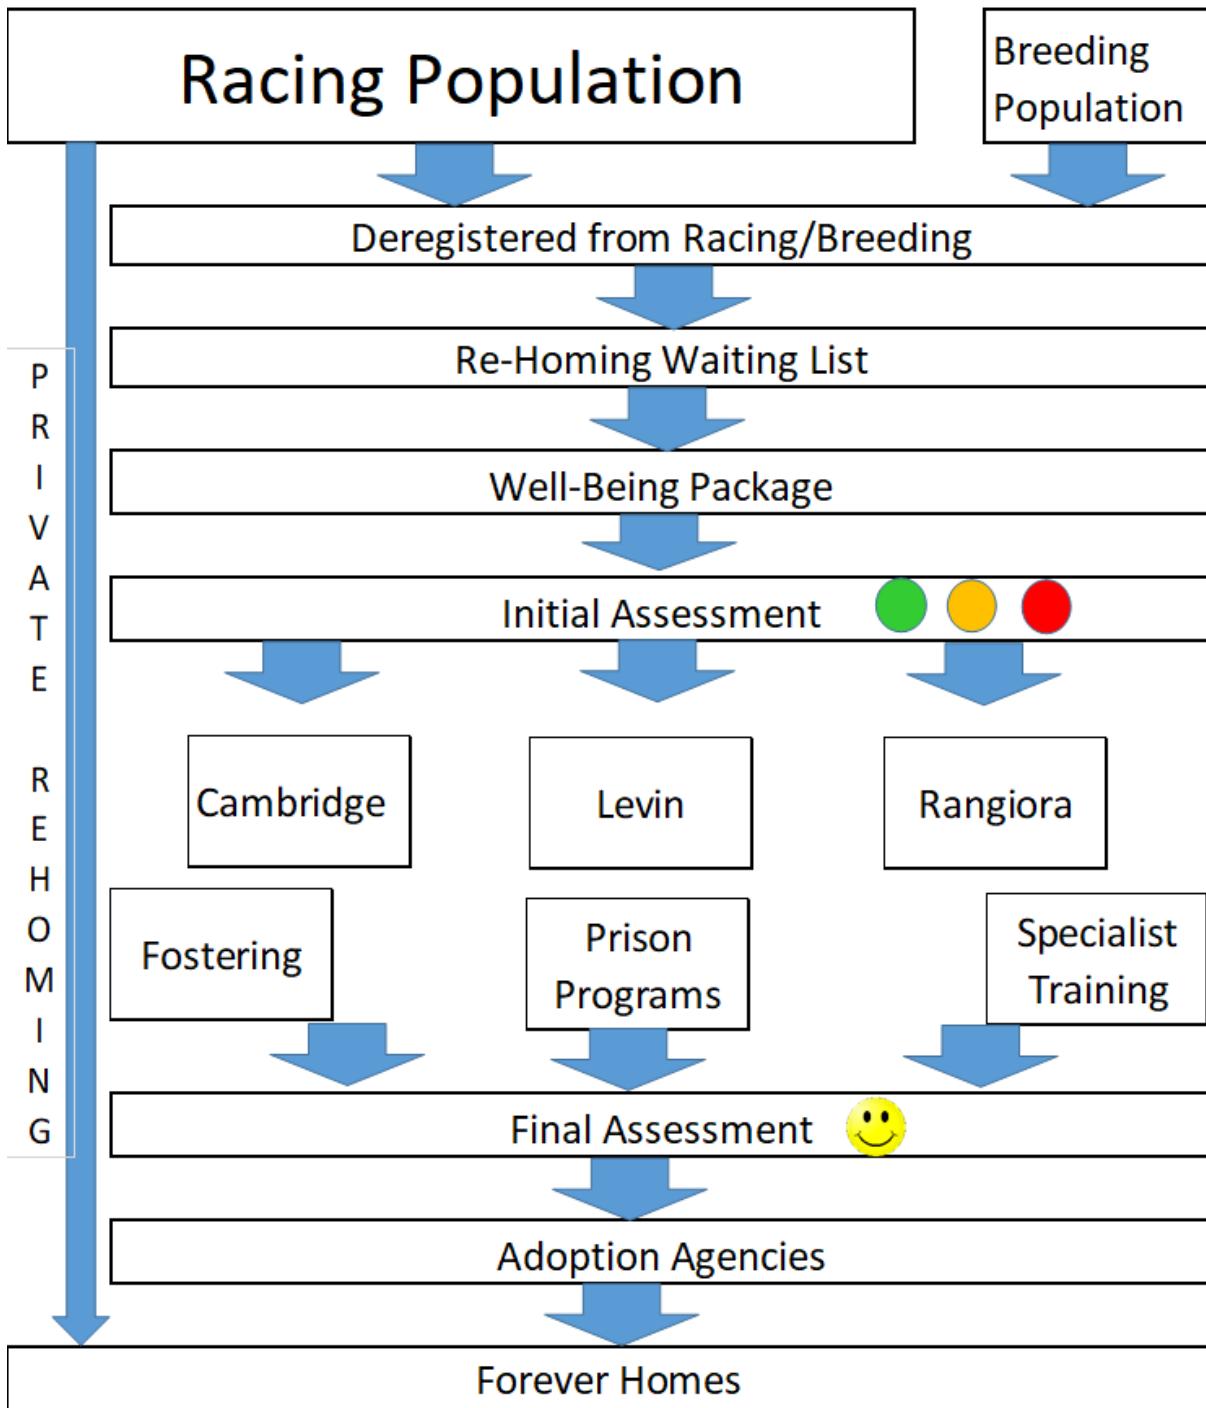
Racing Population

Breeding Population

PRIVATE REHOMING

Deregistered from Racing/Breeding

Re-Homing Waiting List

Well-Being Package

Initial Assessment

Cambridge

Levin

Rangiora

Fostering

Prison Programs

Specialist Training

Final Assessment

Adoption Agencies

Forever Homes